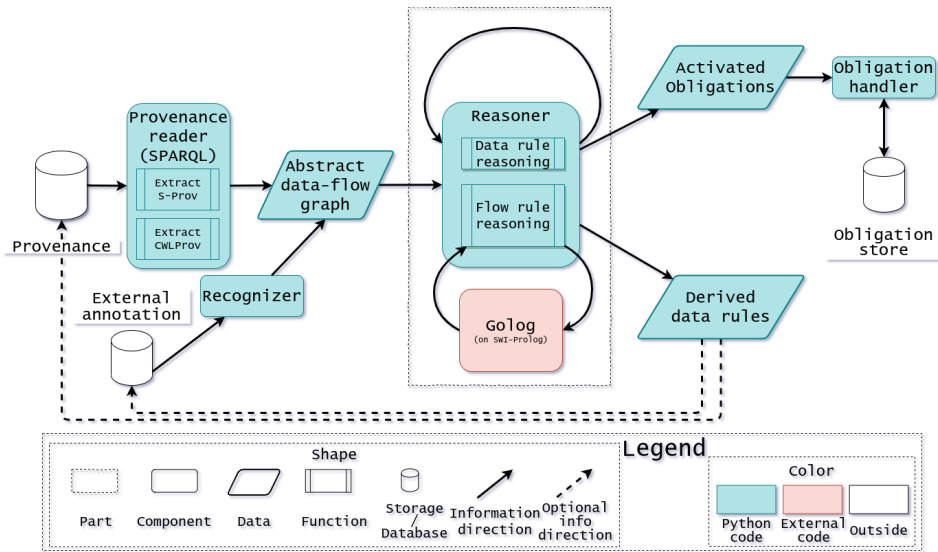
Provenance reader (SPARQL)

Extract S-Prov

Extract CWLProv

Provenance

Abstract data-flow graph

External annotation

Recognizer

Reasoner

Data rule reasoning

Flow rule reasoning

Golog
(on SWI-Prolog)

Activated Obligations

Obligation handler

Obligation store

Derived data rules

Legend

Shape

Part

Component

Data

Function

Storage / Database

Information direction

Optional info direction

Color

Python code

External code

Outside